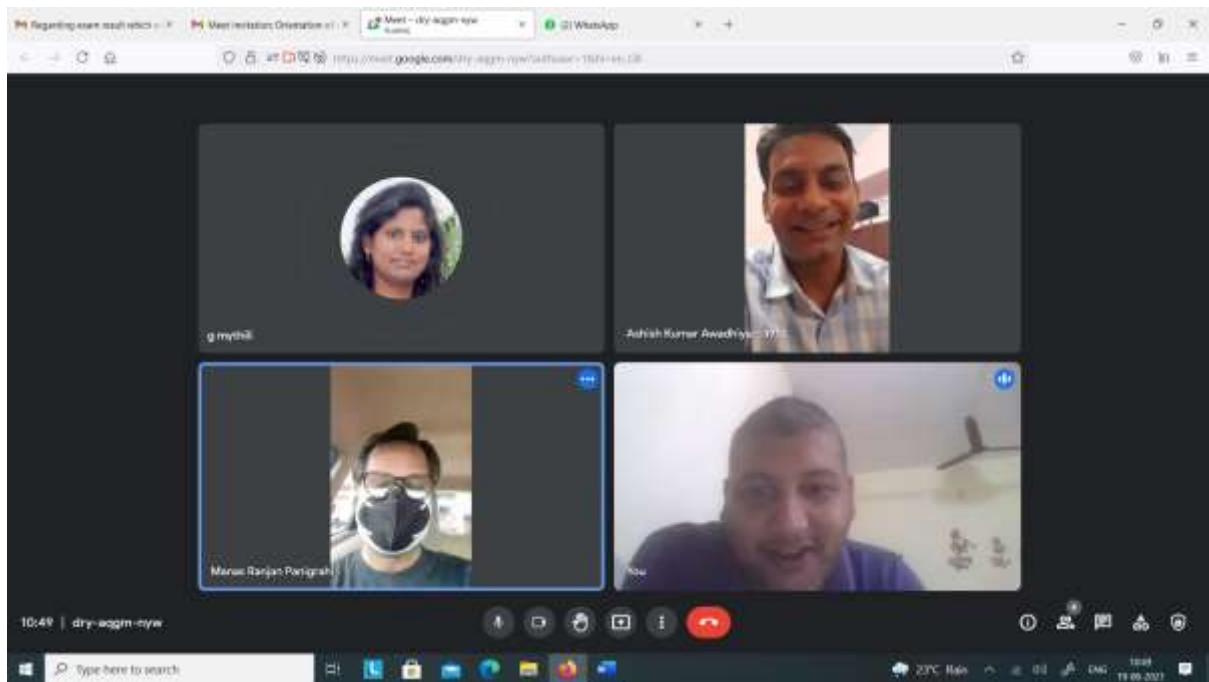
Regarding exam result which
Meet invitation: Orientation
Meet – dry-aqgm-nyw
(2) WhatsApp

https://meet.google.com/dry-aqgm-nyw?authuser=1

g mythili
Ashish Kumar Awadhiya
Manas Ranjan Panigrahi
You

10:49 | dry-aqgm-nyw

Type here to search
23°C Rain
ENG
10:49
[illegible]